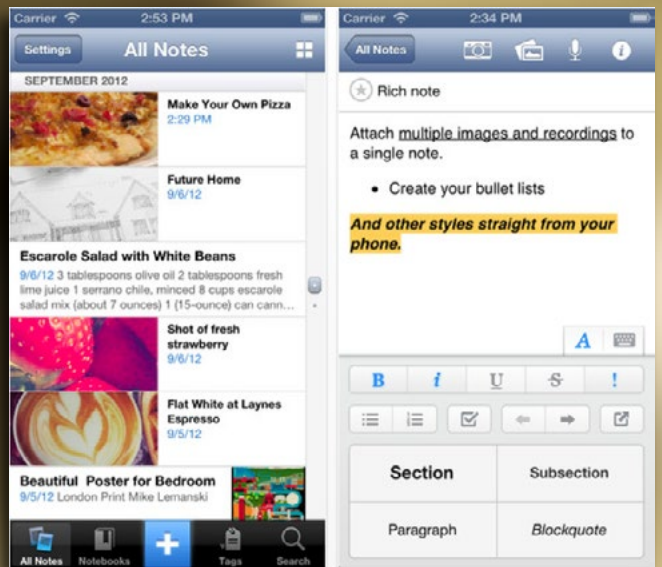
Carrier 2:53 PM

Settings All Notes

SEPTEMBER 2012

Make Your Own Pizza
2:29 PM

Future Home
9/6/12

Escarole Salad with White Beans
9/6/12 3 tablespoons olive oil 2 tablespoons fresh lime juice 1 serrano chile, minced 8 cups escarole salad mix (about 7 ounces) 1 (15-ounce) can cann...

Shot of fresh strawberry
9/6/12

Flat White at Laynes Espresso
9/5/12

Beautiful Poster for Bedroom
9/5/12 London Print Mike Lemanski

All Notes Notebooks Tags Search

Carrier 2:34 PM

All Notes

Rich note

Attach multiple images and recordings to a single note.

• Create your bullet lists

And other styles straight from your phone.

A

B i U S !

Section Subsection

Paragraph Blockquote